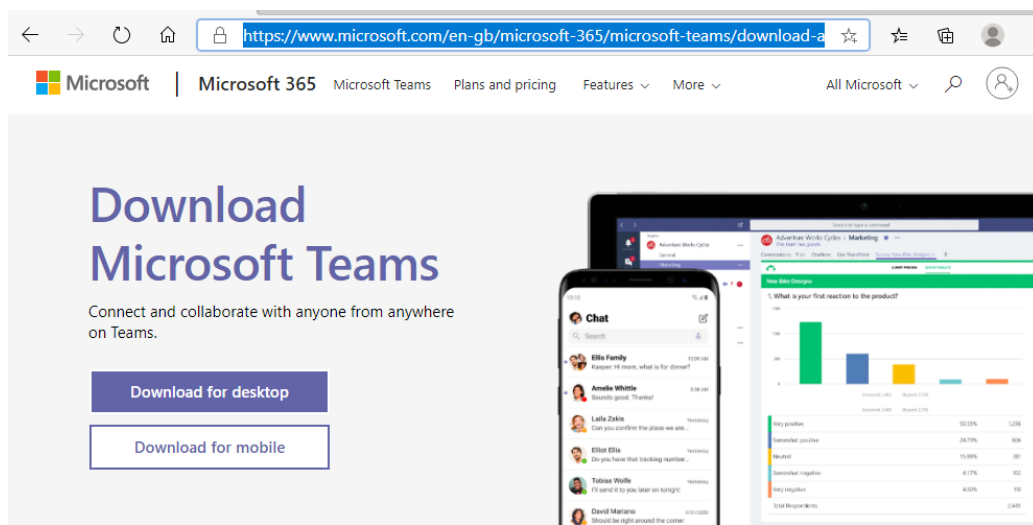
https://www.microsoft.com/en-gb/microsoft-365/microsoft-teams/download-a

Microsoft | Microsoft 365 Microsoft Teams Plans and pricing Features More All Microsoft

Download Microsoft Teams

Connect and collaborate with anyone from anywhere on Teams.

Download for desktop

Download for mobile

Chat

Search

Ellis Family
Kasper: Hi mom, what is for dinner?

Amelie Whittle
Sounds good. Thanks!

Laila Zakis
Can you confirm the place we are...

Elliot Ellis
Do you have that tracking number...

Tobias Wolfe
I'll send it to you later on tonight

David Maximo
Should be right around the corner

Adventure Works Cycles > Marketing

New Bike Designs

1. What is your first reaction to the product?

| Very positive | 32.55% | 1236 |
|---|---|---|
| Somewhat positive | 24.79% | 606 |
| Neutral | 15.88% | 381 |
| Somewhat negative | 4.17% | 98 |
| Very negative | 4.33% | 118 |
| Total Respondents | | 2445 |